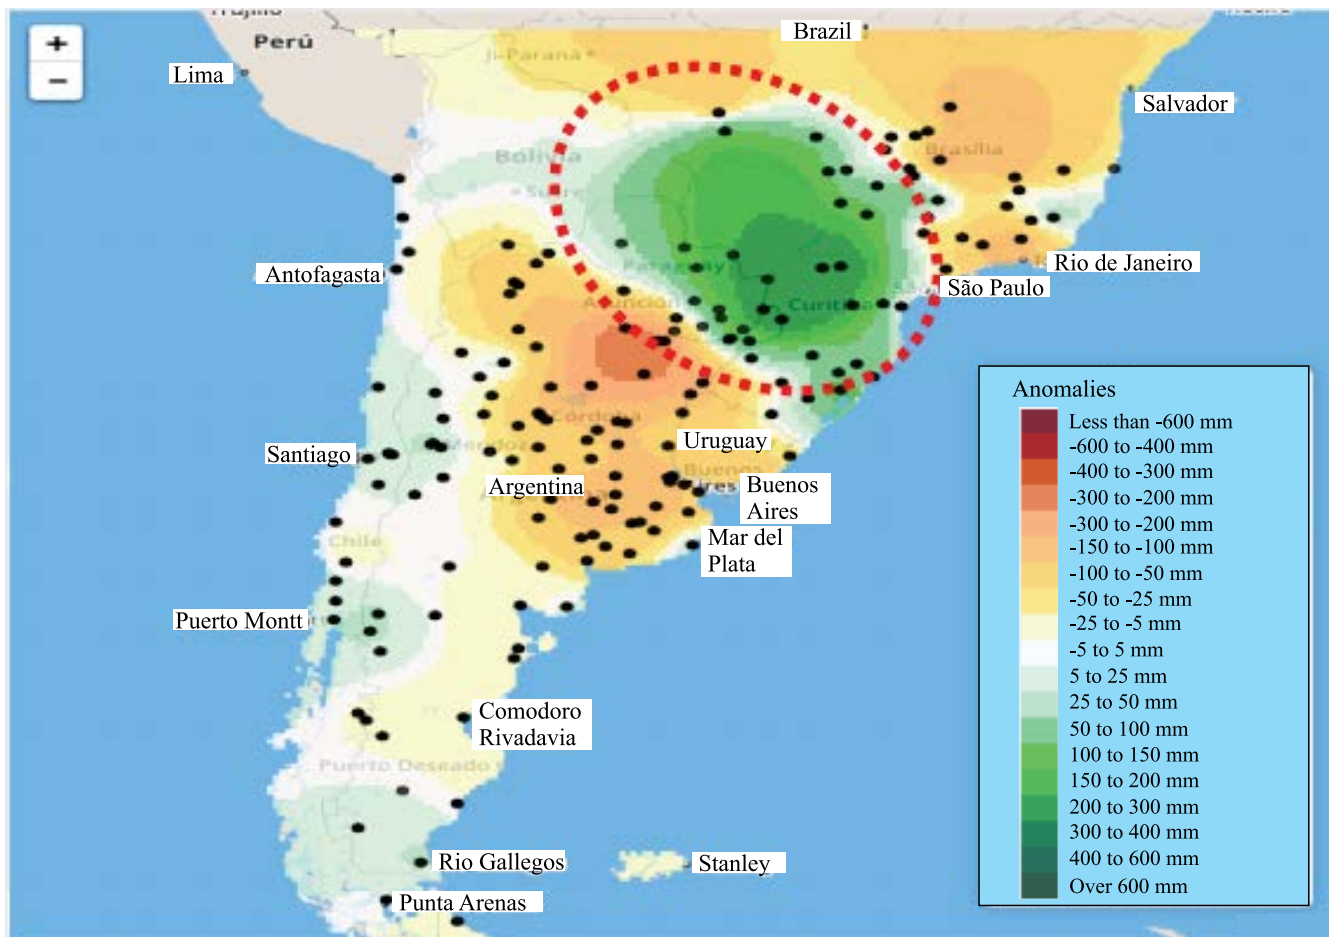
+
−
Trujillo
Perú
Lima
Brazil
Salvador
Bolivia
Brasilia
Antofagasta
Rio de Janeiro
São Paulo
Paraguay
Asunción
Curitiba
Santiago
Córdoba
Uruguay
Argentina
Buenos Aires
Mar del Plata
Chile
Puerto Montt
Comodoro Rivadavia
Puerto Deseado
Rio Gallegos
Stanley
Punta Arenas

Anomalies
Less than -600 mm
-600 to -400 mm
-400 to -300 mm
-300 to -200 mm
-300 to -200 mm
-150 to -100 mm
-100 to -50 mm
-50 to -25 mm
-25 to -5 mm
-5 to 5 mm
5 to 25 mm
25 to 50 mm
50 to 100 mm
100 to 150 mm
150 to 200 mm
200 to 300 mm
300 to 400 mm
400 to 600 mm
Over 600 mm